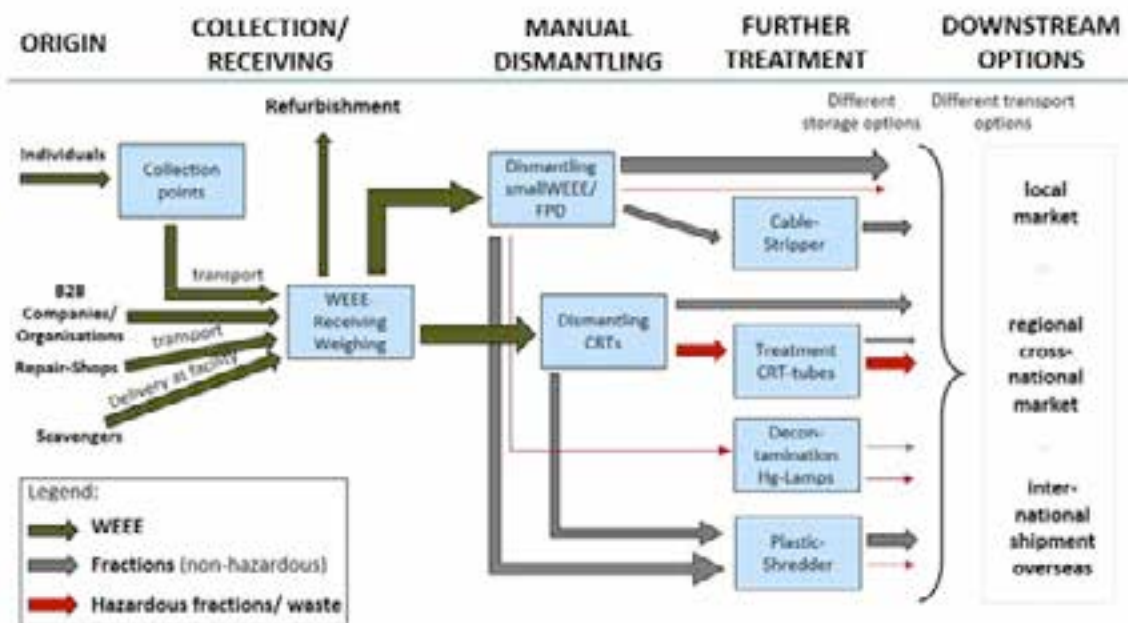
ORIGIN

COLLECTION/ RECEIVING

MANUAL DISMANTLING

FURTHER TREATMENT

DOWNSTREAM OPTIONS

Refurbishment

Different storage options

Different transport options

Individuals

Collection points

Dismantling smallWEEE/ FPD

Cable-Stripper

local market

transport

B2B Companies/ Organisations

WEEE Receiving Weighing

transport

Repair-Shops

Delivery at facility

Scavengers

Dismantling CRTs

Treatment CRT-tubes

regional cross-national market

Decon-tamination Hg-Lamps

inter-national shipment overseas

Plastic-Shredder

Legend:

WEEE

Fractions (non-hazardous)

Hazardous fractions/ waste